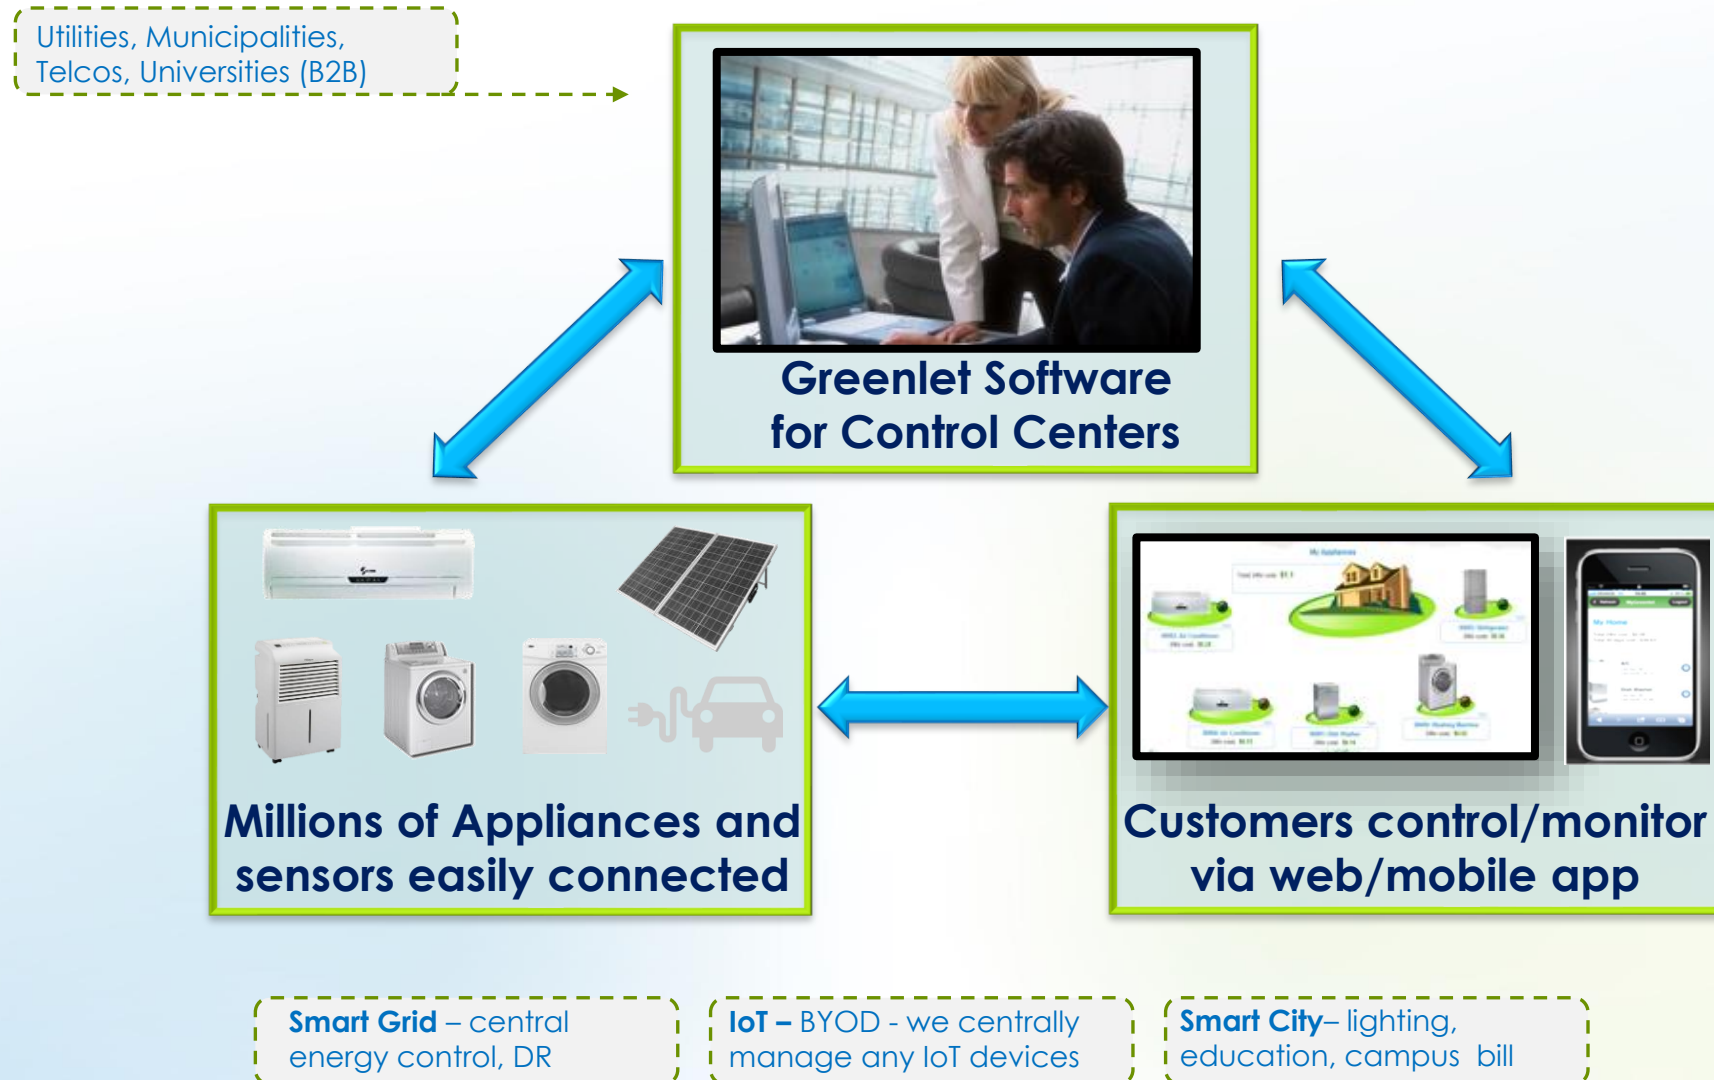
Utilities, Municipalities, Telcos, Universities (B2B)

Greenlet Software for Control Centers

Millions of Appliances and sensors easily connected

Customers control/monitor via web/mobile app

Smart Grid – central energy control, DR

IoT – BYOD - we centrally manage any IoT devices

Smart City– lighting, education, campus bill